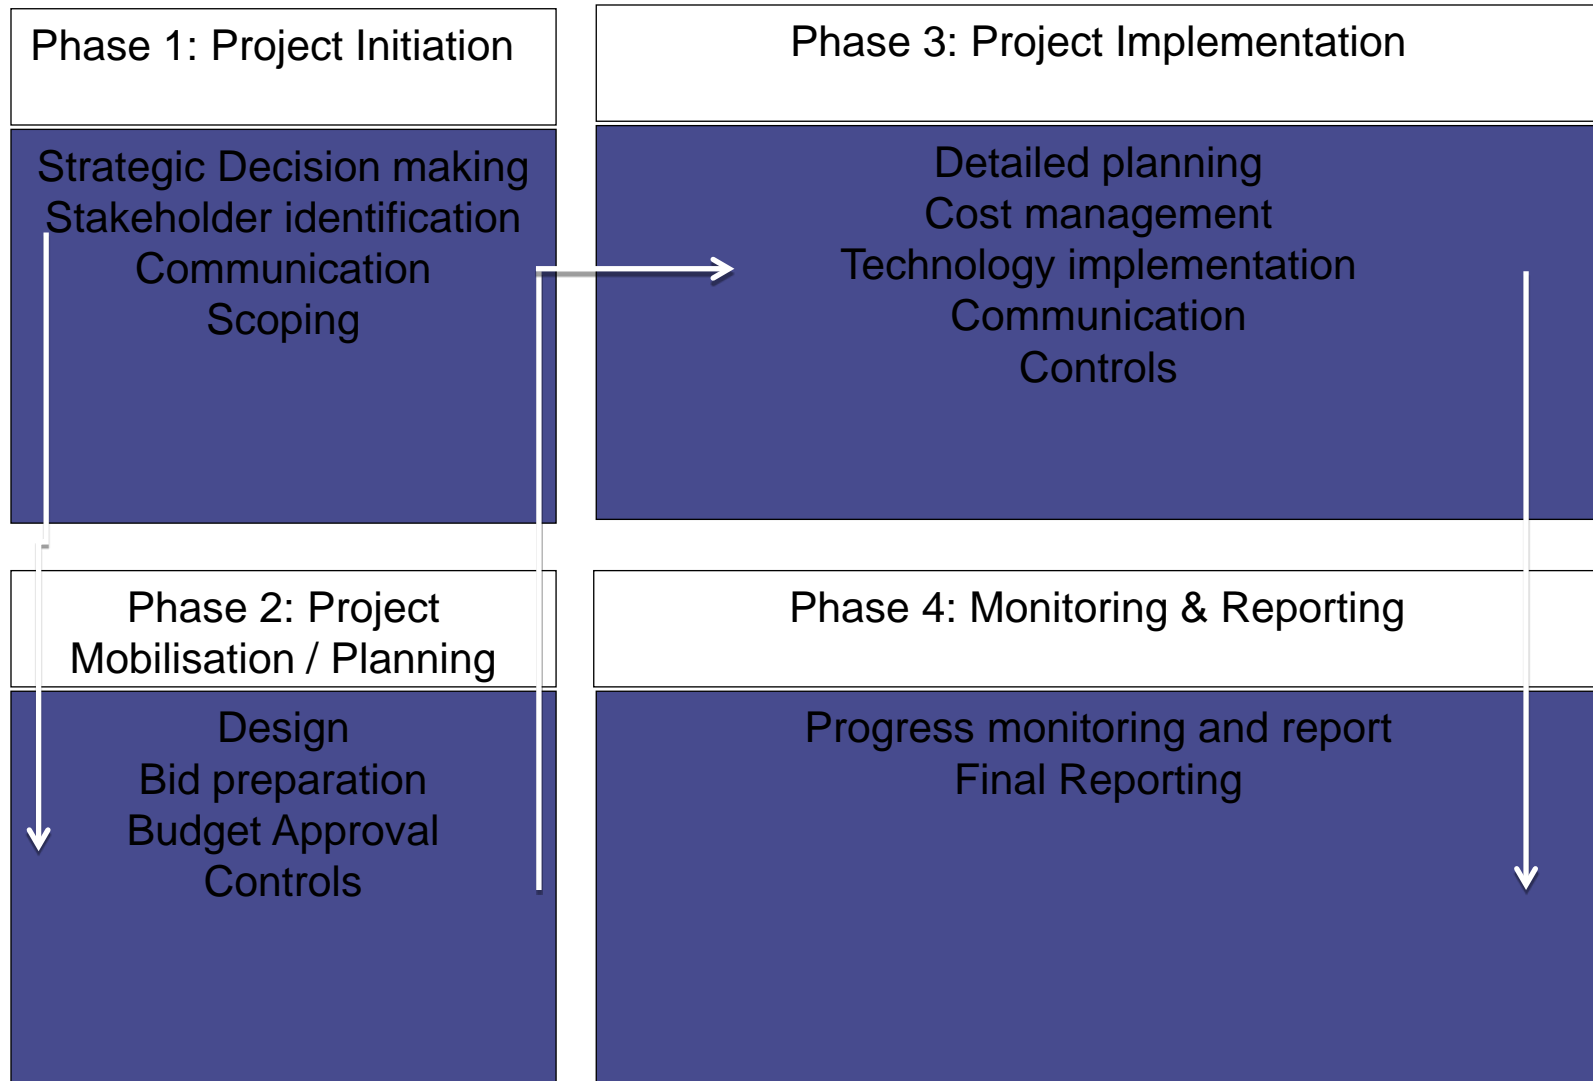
Phase 1: Project Initiation

Strategic Decision making
Stakeholder identification
Communication
Scoping

Phase 2: Project Mobilisation / Planning

Design
Bid preparation
Budget Approval
Controls

Phase 3: Project Implementation

Detailed planning
Cost management
Technology implementation
Communication
Controls

Phase 4: Monitoring & Reporting

Progress monitoring and report
Final Reporting